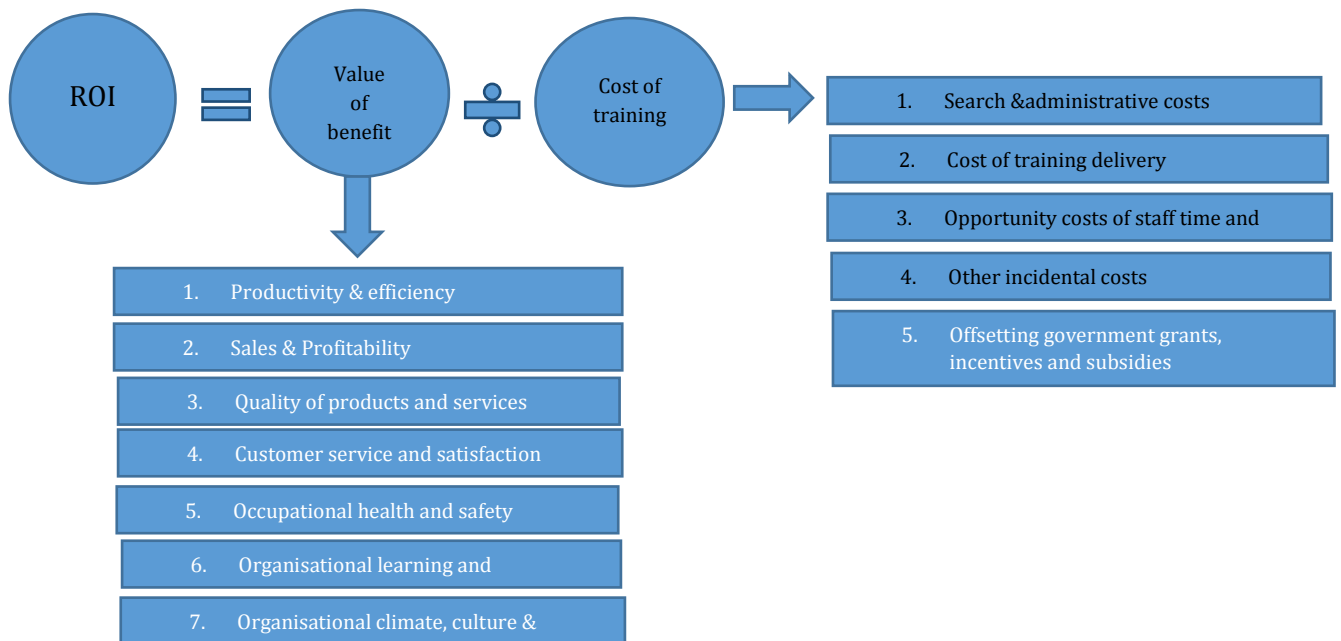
ROI

Value of benefit

Cost of training

1. Search &administrative costs

2. Cost of training delivery

3. Opportunity costs of staff time and

4. Other incidental costs

5. Offsetting government grants, incentives and subsidies

1. Productivity & efficiency

2. Sales & Profitability

3. Quality of products and services

4. Customer service and satisfaction

5. Occupational health and safety

6. Organisational learning and

7. Organisational climate, culture &